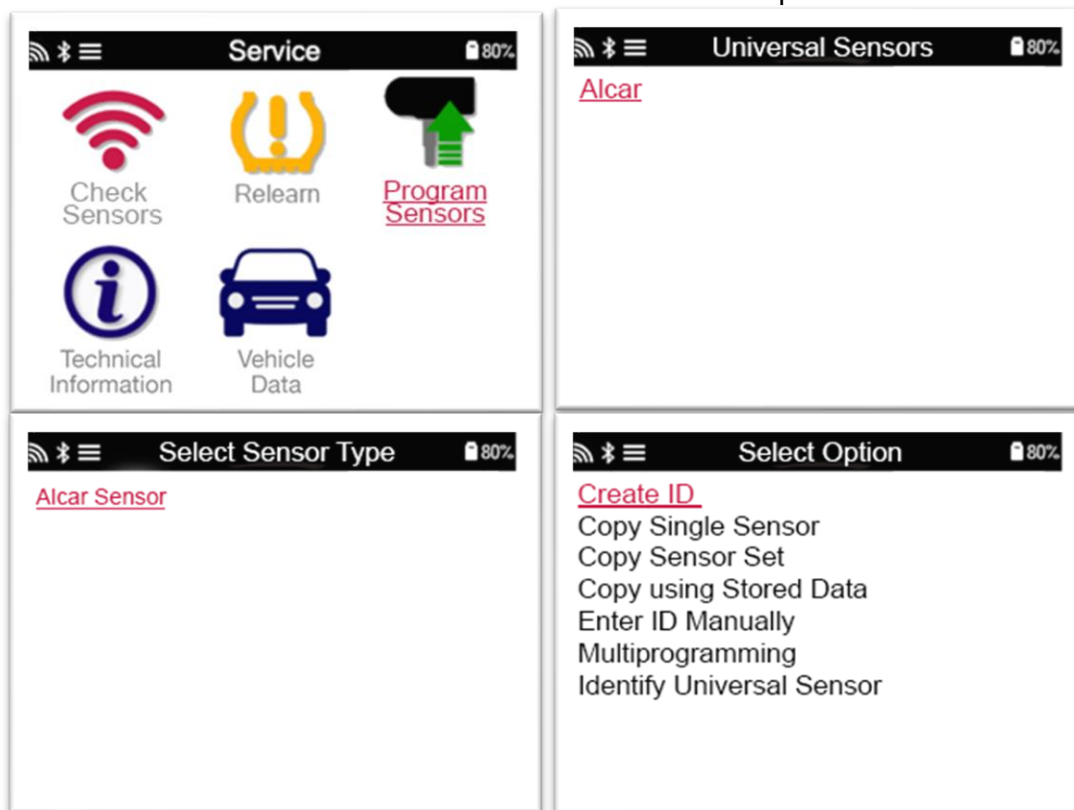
Service 80%

Check Sensors

Relearn

Program Sensors

Technical Information

Vehicle Data

Universal Sensors 80%

Alcar

Select Sensor Type 80%

Alcar Sensor

Select Option 80%

Create ID
Copy Single Sensor
Copy Sensor Set
Copy using Stored Data
Enter ID Manually
Multiprogramming
Identify Universal Sensor